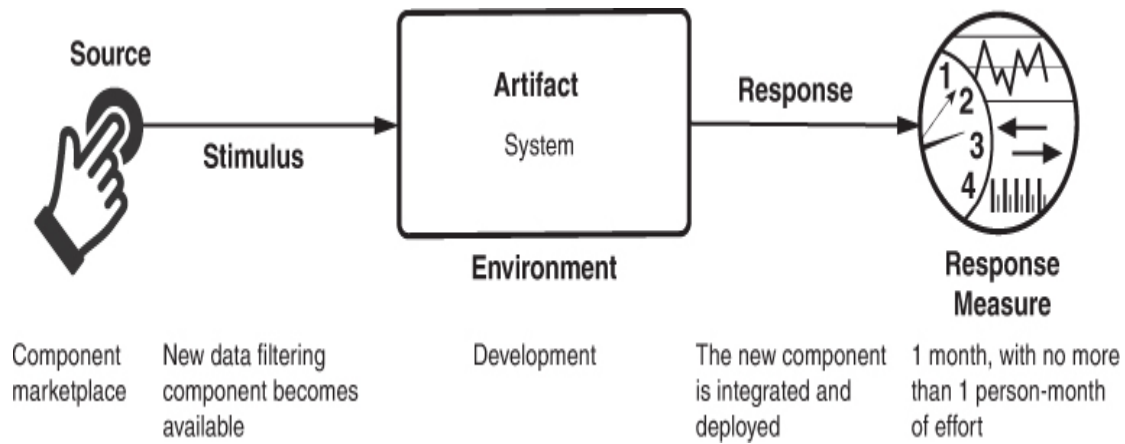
Source

Stimulus

Artifact

System

Environment

Response

1
2
3
4

Response Measure

Component marketplace

New data filtering component becomes available

Development

The new component is integrated and deployed

1 month, with no more than 1 person-month of effort